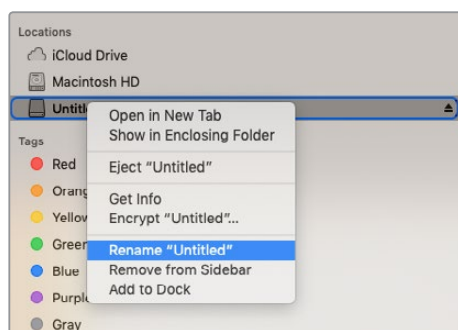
Locations
iCloud Drive
Macintosh HD
Untitl

Tags
Red
Orang
Yellov
Green
Blue
Purpl
Gray

Open in New Tab
Show in Enclosing Folder
Eject “Untitled”
Get Info
Encrypt “Untitled”...
Rename “Untitled”
Remove from Sidebar
Add to Dock